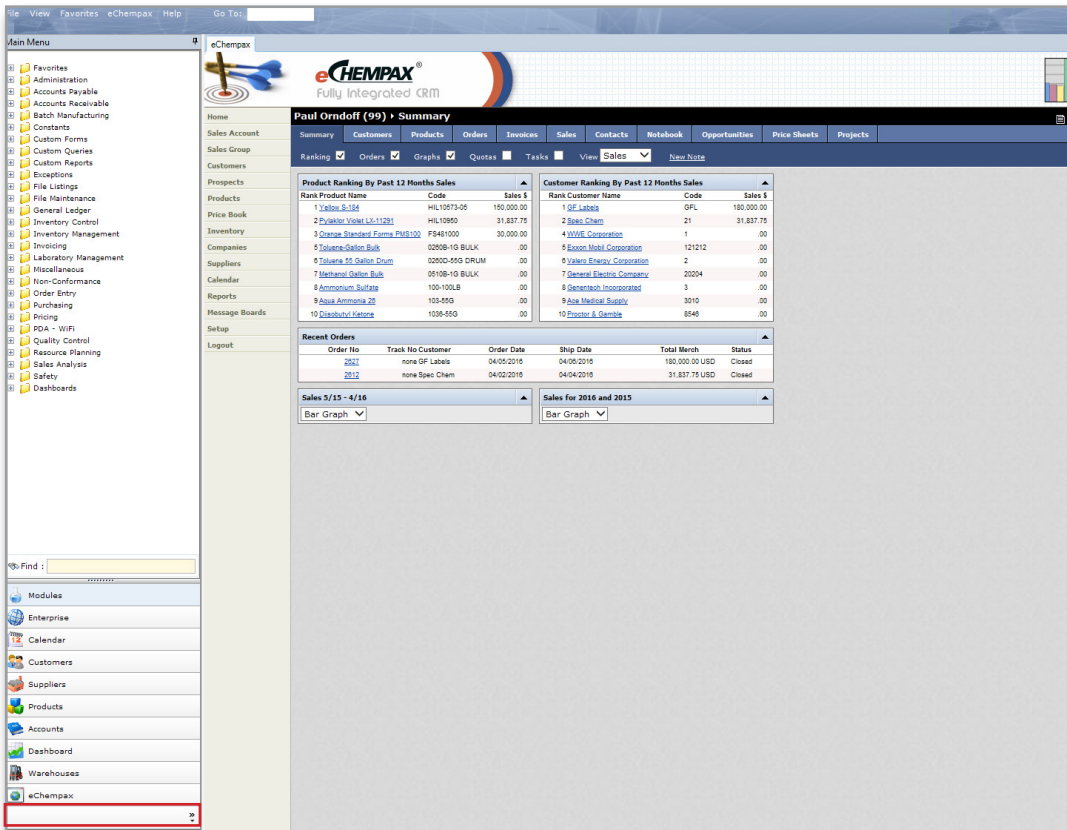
File View Favorites eChempax Help Go To:

Main Menu

Favorites
Administration
Accounts Payable
Accounts Receivable
Batch Manufacturing
Constants
Custom Forms
Custom Queries
Custom Reports
Exceptions
File Listings
File Maintenance
General Ledger
Inventory Control
Inventory Management
Invoicing
Laboratory Management
Miscellaneous
Non-Conformance
Order Entry
Purchasing
Pricing
PDA - WiFi
Quality Control
Resource Planning
Sales Analysis
Safety
Dashboards

Find :

Modules
Enterprise
Calendar
Customers
Suppliers
Products
Accounts
Dashboard
Warehouses
eChempax

eChempax

eCHEMPAX®
Fully Integrated CRM

Home
Sales Account
Sales Group
Customers
Prospects
Products
Price Book
Inventory
Companies
Suppliers
Calendar
Reports
Message Boards
Setup
Logout

Paul Orndoff (99) › Summary

Summary Customers Products Orders Invoices Sales Contacts Notebook Opportunities Price Sheets Projects

Ranking Orders Graphs Quotas Tasks View Sales New Note

Product Ranking By Past 12 Months Sales

| Rank | Product Name | Code | Sales $ |
|---|---|---|---|
| 1 | Yellow S-184 | HIL10573-05 | 150,000.00 |
| 2 | Pylaklor Violet LX-11291 | HIL10950 | 31,837.75 |
| 3 | Orange Standard Forms PMS100 | FS481000 | 30,000.00 |
| 5 | Toluene-Gallon Bulk | 0260B-1G BULK | .00 |
| 6 | Toluene 55 Gallon Drum | 0260D-55G DRUM | .00 |
| 7 | Methanol Gallon Bulk | 0510B-1G BULK | .00 |
| 8 | Ammonium Sulfate | 100-100LB | .00 |
| 9 | Aqua Ammonia 26 | 103-55G | .00 |
| 10 | Diisobutyl Ketone | 1036-55G | .00 |

Customer Ranking By Past 12 Months Sales

| Rank | Customer Name | Code | Sales $ |
|---|---|---|---|
| 1 | GF Labels | GFL | 180,000.00 |
| 2 | Spec Chem | 21 | 31,837.75 |
| 4 | WWE Corporation | 1 | .00 |
| 5 | Exxon Mobil Corporation | 121212 | .00 |
| 6 | Valero Energy Corporation | 2 | .00 |
| 7 | General Electric Company | 20204 | .00 |
| 8 | Genentech Incorporated | 3 | .00 |
| 9 | Ace Medical Supply | 3010 | .00 |
| 10 | Proctor & Gamble | 8546 | .00 |

Recent Orders

| Order No | Track No | Customer | Order Date | Ship Date | Total Merch | Status |
|---|---|---|---|---|---|---|
| 2627 | none | GF Labels | 04/05/2016 | 04/06/2016 | 180,000.00 USD | Closed |
| 2612 | none | Spec Chem | 04/02/2016 | 04/04/2016 | 31,837.75 USD | Closed |

Sales 5/15 - 4/16
Bar Graph

Sales for 2016 and 2015
Bar Graph